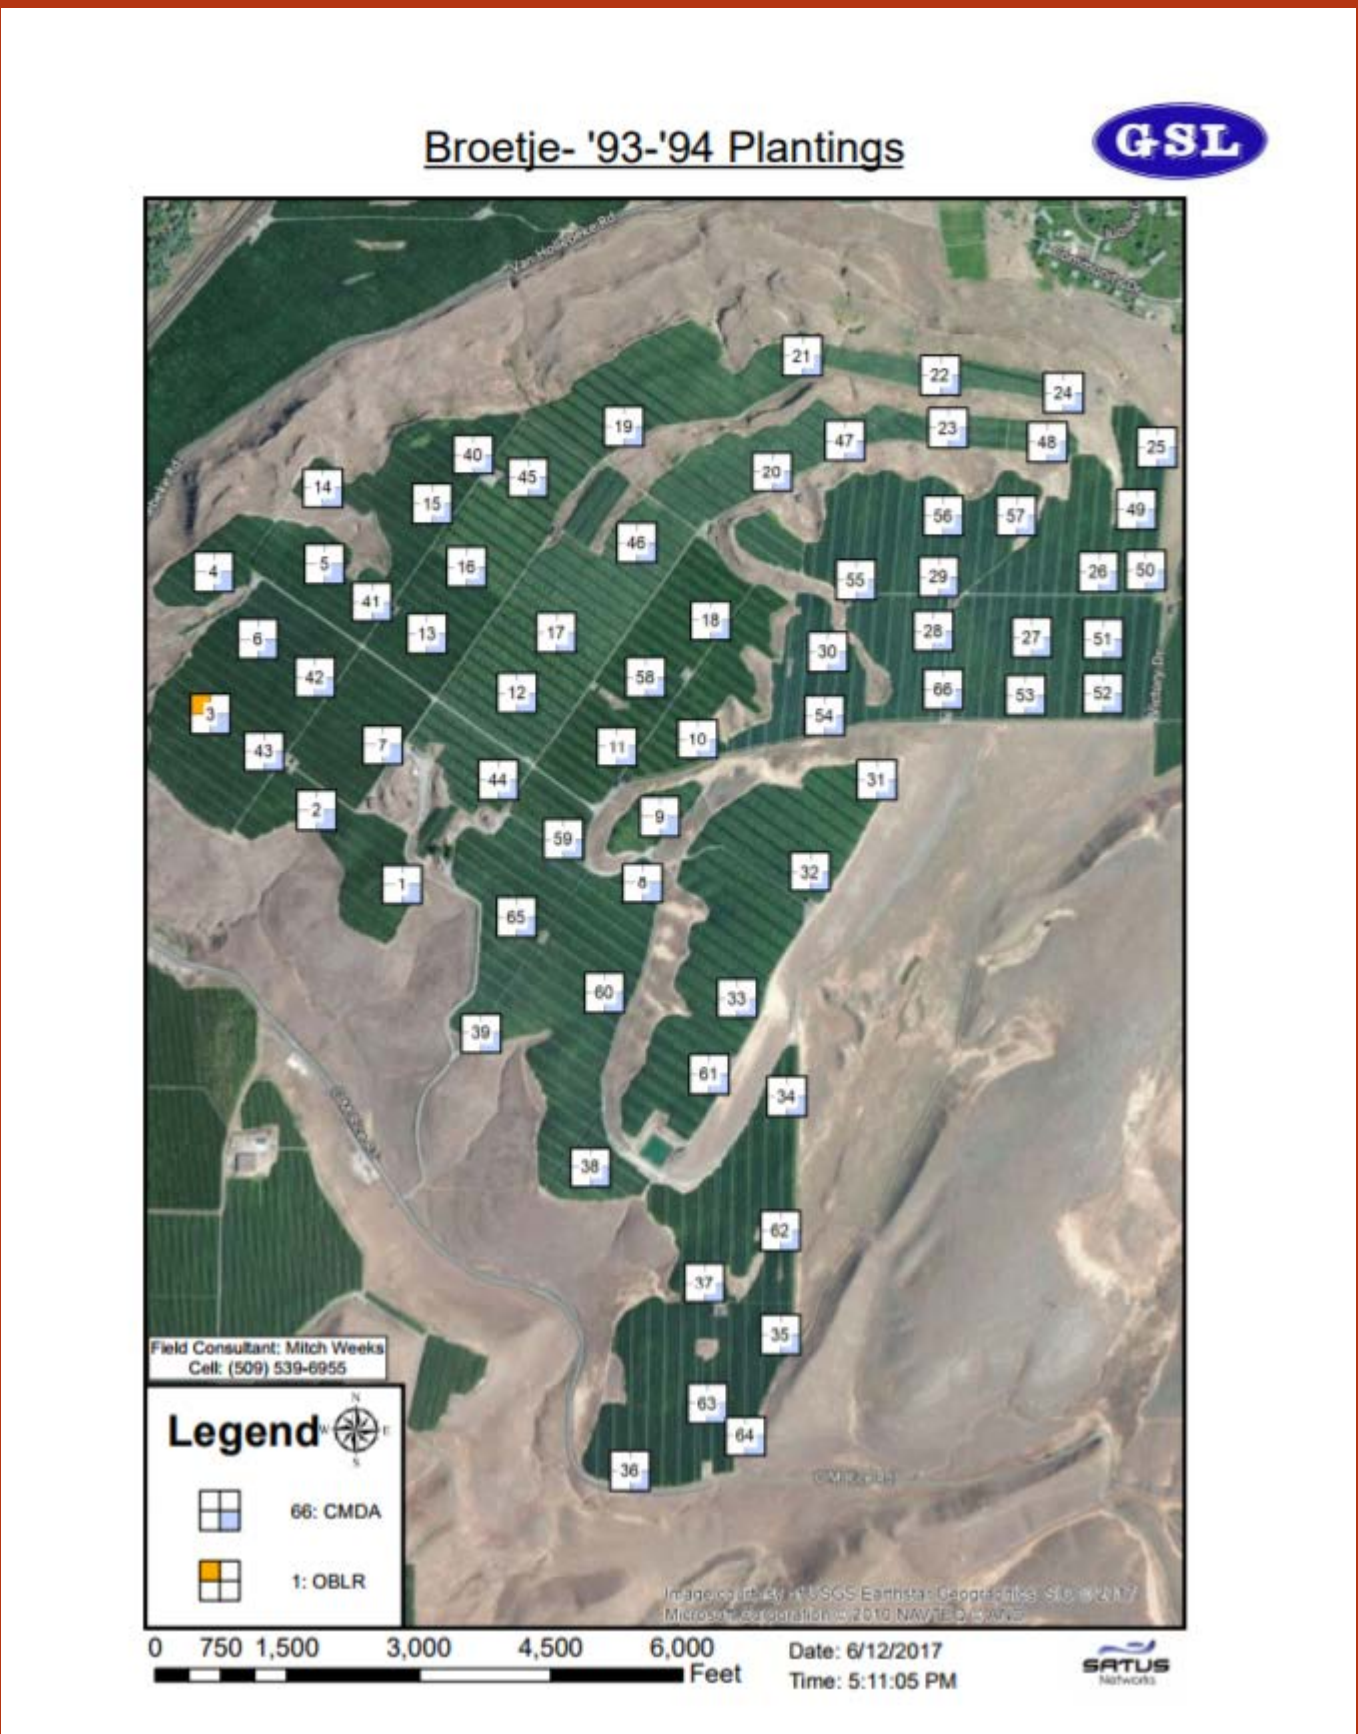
Broetje- '93-'94 Plantings

GSL

Van Hollebeke Rd

21 22 24 19 47 23 48 25 40 20 14 45 15 56 57 49 46 4 5 16 55 29 26 50 41 6 13 17 18 28 27 51 30 42 58 66 53 52 3 12 54 43 7 11 10 31 44 2 9 59 1 8 32 65 60 33 39 61 34 38 62 37 35 63 64 36

Field Consultant: Mitch Weeks
Cell: (509) 539-6955

Legend

N E S W

66: CMDA

1: OBLR

Imagery courtesy of USGS Earthstar Geographics SIO © 2017 Microsoft Corporation © 2010 NAVTEQ © AND

0 750 1,500 3,000 4,500 6,000 Feet

Date: 6/12/2017
Time: 5:11:05 PM

SATUS
Networks